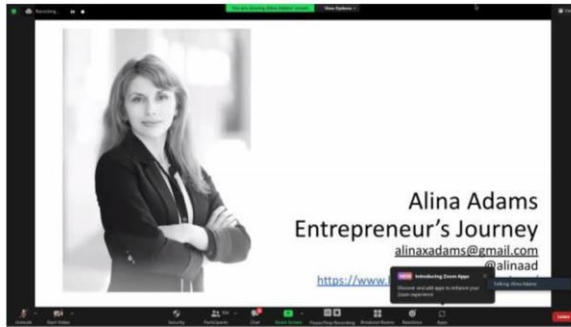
Recording...

You are viewing Alina Adams' screen

View Options

Alina Adams
Entrepreneur's Journey
alinaxadams@gmail.com
@alinaad
https://www.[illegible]

NEW Introducing Zoom Apps
Discover and add apps to enhance your Zoom experience

Talking: Alina Adams

Unmute
Start Video
Security
Participants
Chat
Share Screen
Pause/Stop Recording
Breakout Rooms
Reactions
Apps
Leave